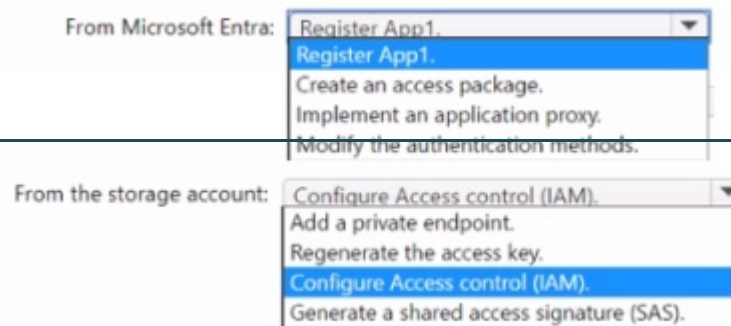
From Microsoft Entra: Register App1.

Register App1.
Create an access package.
Implement an application proxy.
Modify the authentication methods.

From the storage account: Configure Access control (IAM).

Add a private endpoint.
Regenerate the access key.
Configure Access control (IAM).
Generate a shared access signature (SAS).